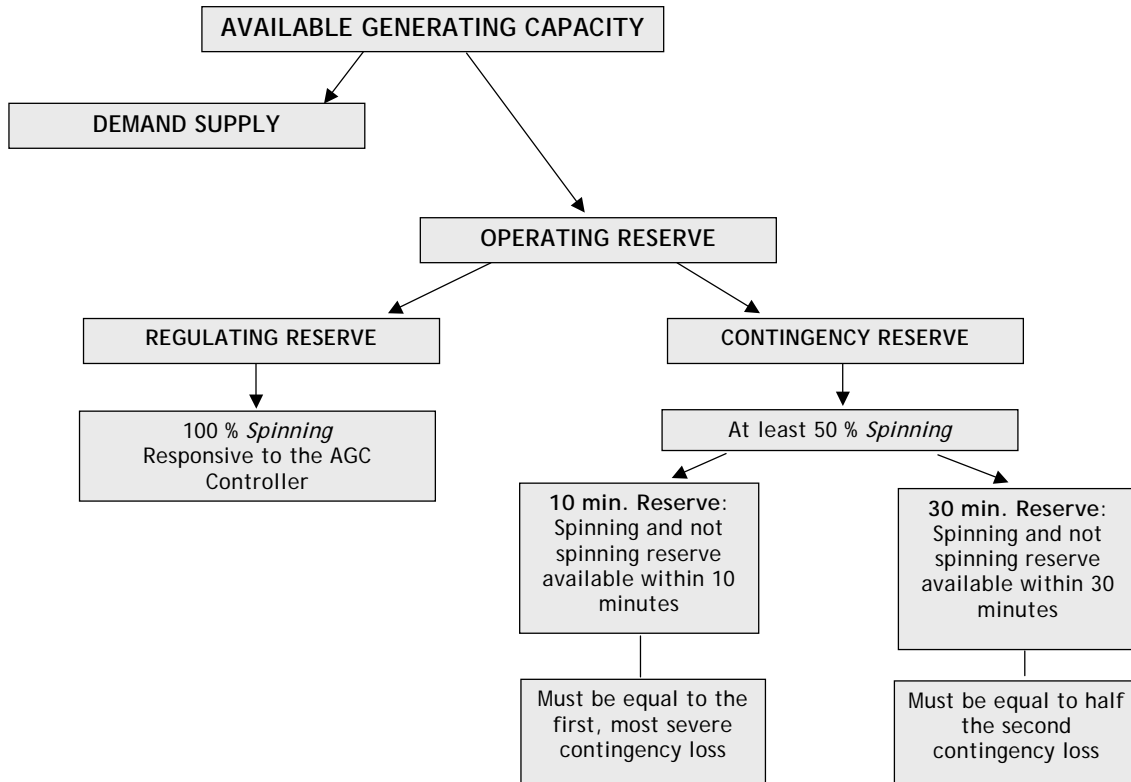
AVAILABLE GENERATING CAPACITY

DEMAND SUPPLY

OPERATING RESERVE

REGULATING RESERVE

CONTINGENCY RESERVE

100 % *Spinning*
Responsive to the AGC Controller

At least 50 % *Spinning*

**10 min. Reserve**: Spinning and not spinning reserve available within 10 minutes

**30 min. Reserve**: Spinning and not spinning reserve available within 30 minutes

Must be equal to the first, most severe contingency loss

Must be equal to half the second contingency loss